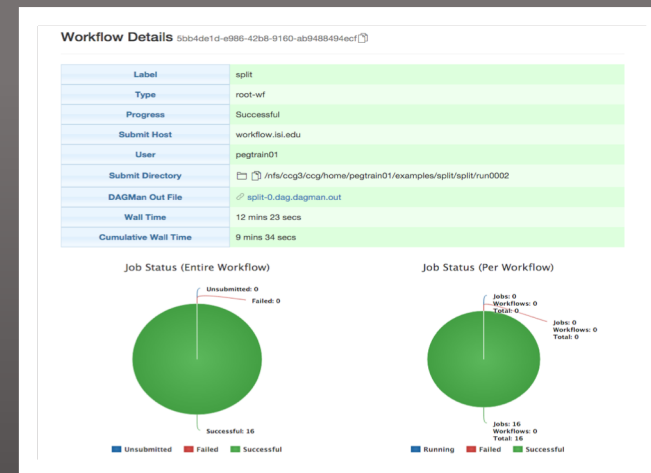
Workflow Details 5bb4de1d-e986-42b8-9160-ab9488494ecf

| Label | split |
|---|---|
| Type | root-wf |
| Progress | Successful |
| Submit Host | workflow.isi.edu |
| User | pegtrain01 |
| Submit Directory | /nfs/ccg3/ccg/home/pegtrain01/examples/split/split/run0002 |
| DAGMan Out File | split-0.dag.dagman.out |
| Wall Time | 12 mins 23 secs |
| Cumulative Wall Time | 9 mins 34 secs |

Job Status (Entire Workflow)

Unsubmitted: 0
Failed: 0
Successful: 16

Unsubmitted Failed Successful

Job Status (Per Workflow)

Jobs: 0
Workflows: 0
Total: 0

Jobs: 0
Workflows: 0
Total: 0

Jobs: 16
Workflows: 0
Total: 16

Running Failed Successful